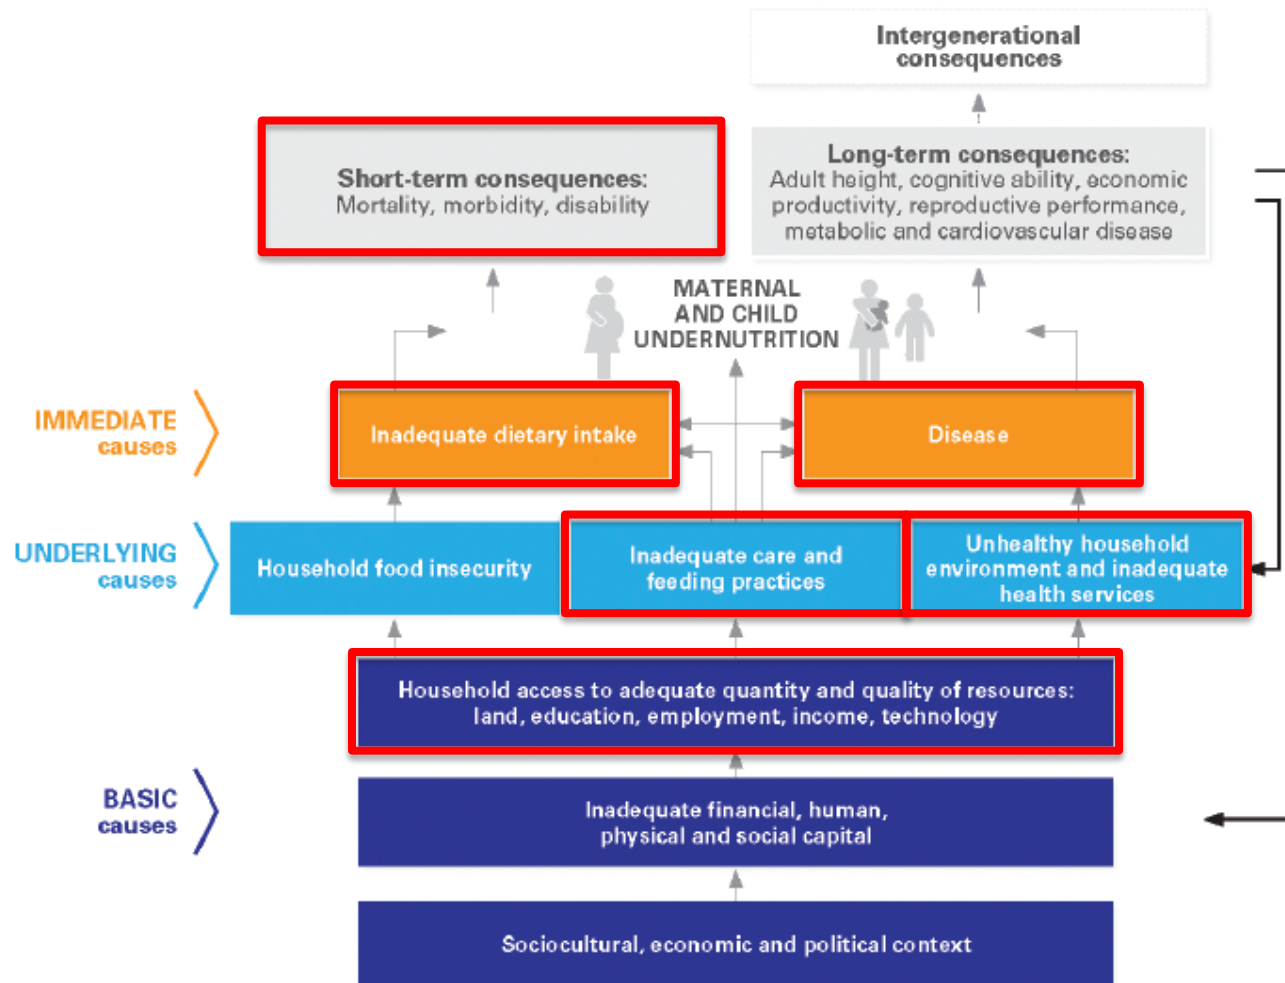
Intergenerational consequences

Short-term consequences:
Mortality, morbidity, disability

Long-term consequences:
Adult height, cognitive ability, economic productivity, reproductive performance, metabolic and cardiovascular disease

MATERNAL AND CHILD UNDERNUTRITION

IMMEDIATE causes

Inadequate dietary intake

Disease

UNDERLYING causes

Household food insecurity

Inadequate care and feeding practices

Unhealthy household environment and inadequate health services

Household access to adequate quantity and quality of resources: land, education, employment, income, technology

BASIC causes

Inadequate financial, human, physical and social capital

Sociocultural, economic and political context